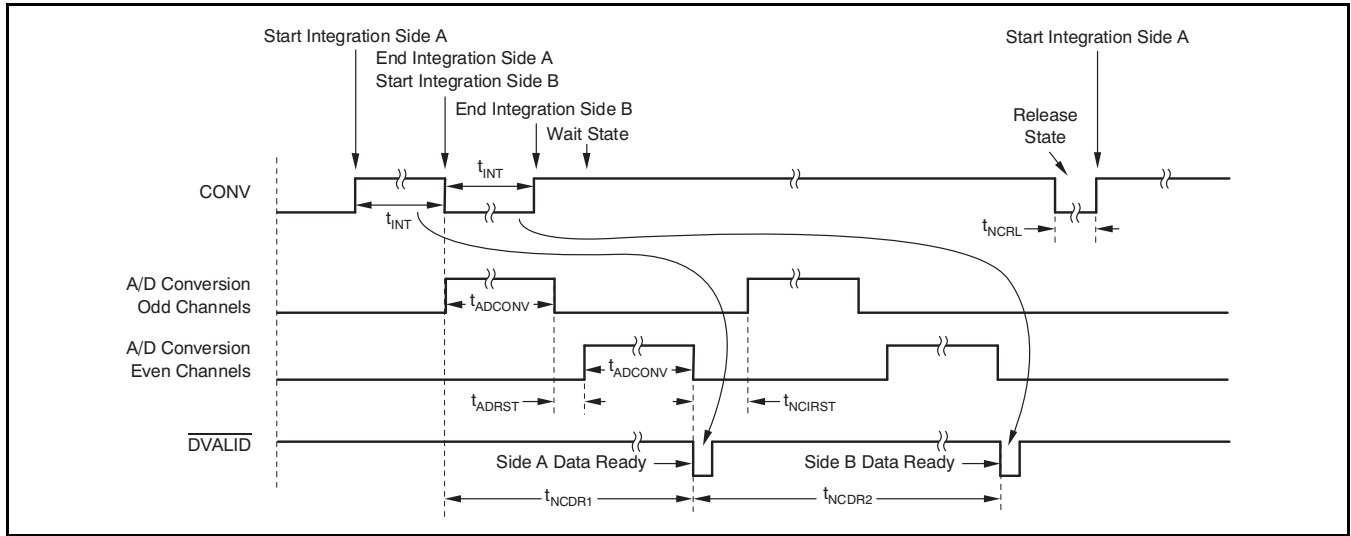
Start Integration Side A

End Integration Side A

Start Integration Side B

End Integration Side B

Wait State

Start Integration Side A

Release State

CONV

$t_{INT}$

$t_{INT}$

$t_{NCRL}$

A/D Conversion Odd Channels

$t_{ADCONV}$

A/D Conversion Even Channels

$t_{ADCONV}$

$t_{ADRST}$

$t_{NCIRST}$

$\overline{DVALID}$

Side A Data Ready

Side B Data Ready

$t_{NCDR1}$

$t_{NCDR2}$